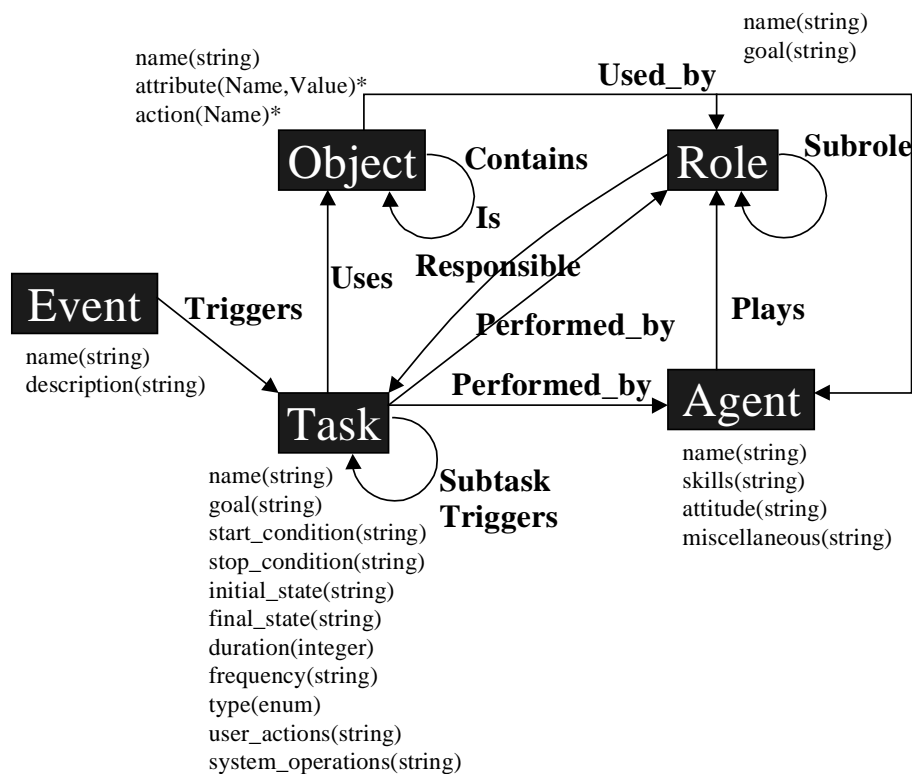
name(string)
goal(string)

name(string)
attribute(Name,Value)*
action(Name)*

Used_by

Object

Contains

Is

Role

Subrole

Event

Triggers

Uses

Responsible

Performed_by

Plays

name(string)
description(string)

Performed_by

Task

Agent

Subtask
Triggers

name(string)
skills(string)
attitude(string)
miscellaneous(string)

name(string)
goal(string)
start_condition(string)
stop_condition(string)
initial_state(string)
final_state(string)
duration(integer)
frequency(string)
type(enum)
user_actions(string)
system_operations(string)